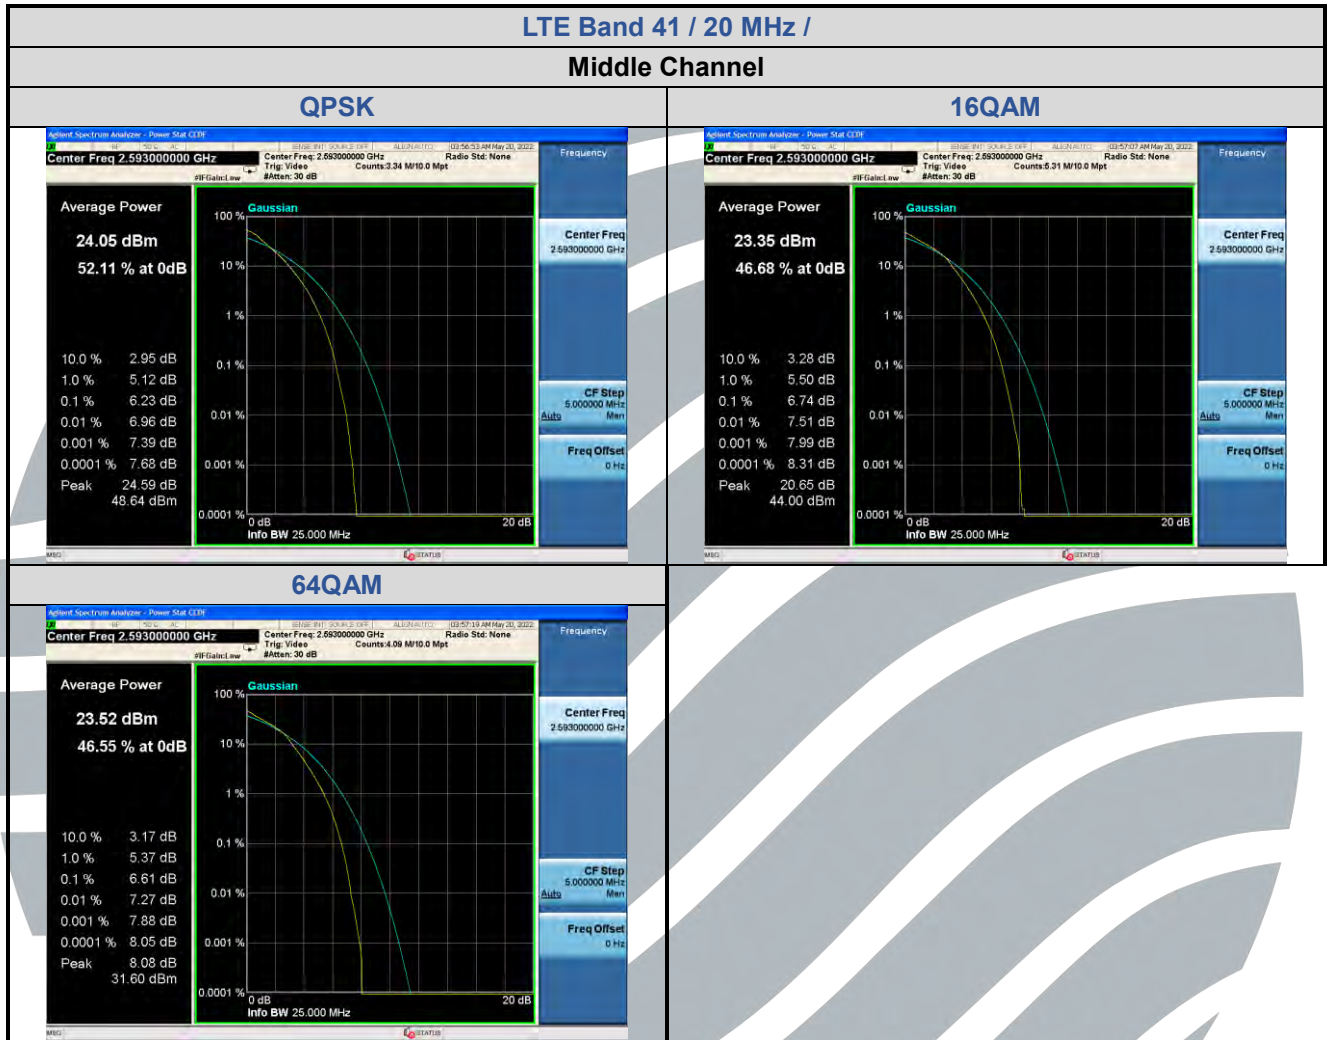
LTE Band 41 / 20 MHz /

Middle Channel

QPSK

Agilent Spectrum Analyzer - Power Stat CCDF

Center Freq 2.593000000 GHz
Center Freq: 2.593000000 GHz
Trig: Video
#Atten: 30 dB
Radio Std: None
Counts:3.34 M/10.0 Mpt
#IFGain:Low
03:56:53 AM May 20, 2022

Frequency

Average Power

24.05 dBm

52.11 % at 0dB

10.0 % 2.95 dB
1.0 % 5.12 dB
0.1 % 6.23 dB
0.01 % 6.96 dB
0.001 % 7.39 dB
0.0001 % 7.68 dB
Peak 24.59 dB
48.64 dBm

Gaussian

100 %
10 %
1 %
0.1 %
0.01 %
0.001 %
0.0001 %
0 dB
20 dB
Info BW 25.000 MHz

Center Freq
2.593000000 GHz

CF Step
5.000000 MHz
Auto Man

Freq Offset
0 Hz

MSG
STATUS

16QAM

Agilent Spectrum Analyzer - Power Stat CCDF

Center Freq 2.593000000 GHz
Center Freq: 2.593000000 GHz
Trig: Video
#Atten: 30 dB
Radio Std: None
Counts:5.31 M/10.0 Mpt
#IFGain:Low
03:57:07 AM May 20, 2022

Frequency

Average Power

23.35 dBm

46.68 % at 0dB

10.0 % 3.28 dB
1.0 % 5.50 dB
0.1 % 6.74 dB
0.01 % 7.51 dB
0.001 % 7.99 dB
0.0001 % 8.31 dB
Peak 20.65 dB
44.00 dBm

Gaussian

100 %
10 %
1 %
0.1 %
0.01 %
0.001 %
0.0001 %
0 dB
20 dB
Info BW 25.000 MHz

Center Freq
2.593000000 GHz

CF Step
5.000000 MHz
Auto Man

Freq Offset
0 Hz

MSG
STATUS

64QAM

Agilent Spectrum Analyzer - Power Stat CCDF

Center Freq 2.593000000 GHz
Center Freq: 2.593000000 GHz
Trig: Video
#Atten: 30 dB
Radio Std: None
Counts:4.09 M/10.0 Mpt
#IFGain:Low
03:57:19 AM May 20, 2022

Frequency

Average Power

23.52 dBm

46.55 % at 0dB

10.0 % 3.17 dB
1.0 % 5.37 dB
0.1 % 6.61 dB
0.01 % 7.27 dB
0.001 % 7.88 dB
0.0001 % 8.05 dB
Peak 8.08 dB
31.60 dBm

Gaussian

100 %
10 %
1 %
0.1 %
0.01 %
0.001 %
0.0001 %
0 dB
20 dB
Info BW 25.000 MHz

Center Freq
2.593000000 GHz

CF Step
5.000000 MHz
Auto Man

Freq Offset
0 Hz

MSG
STATUS